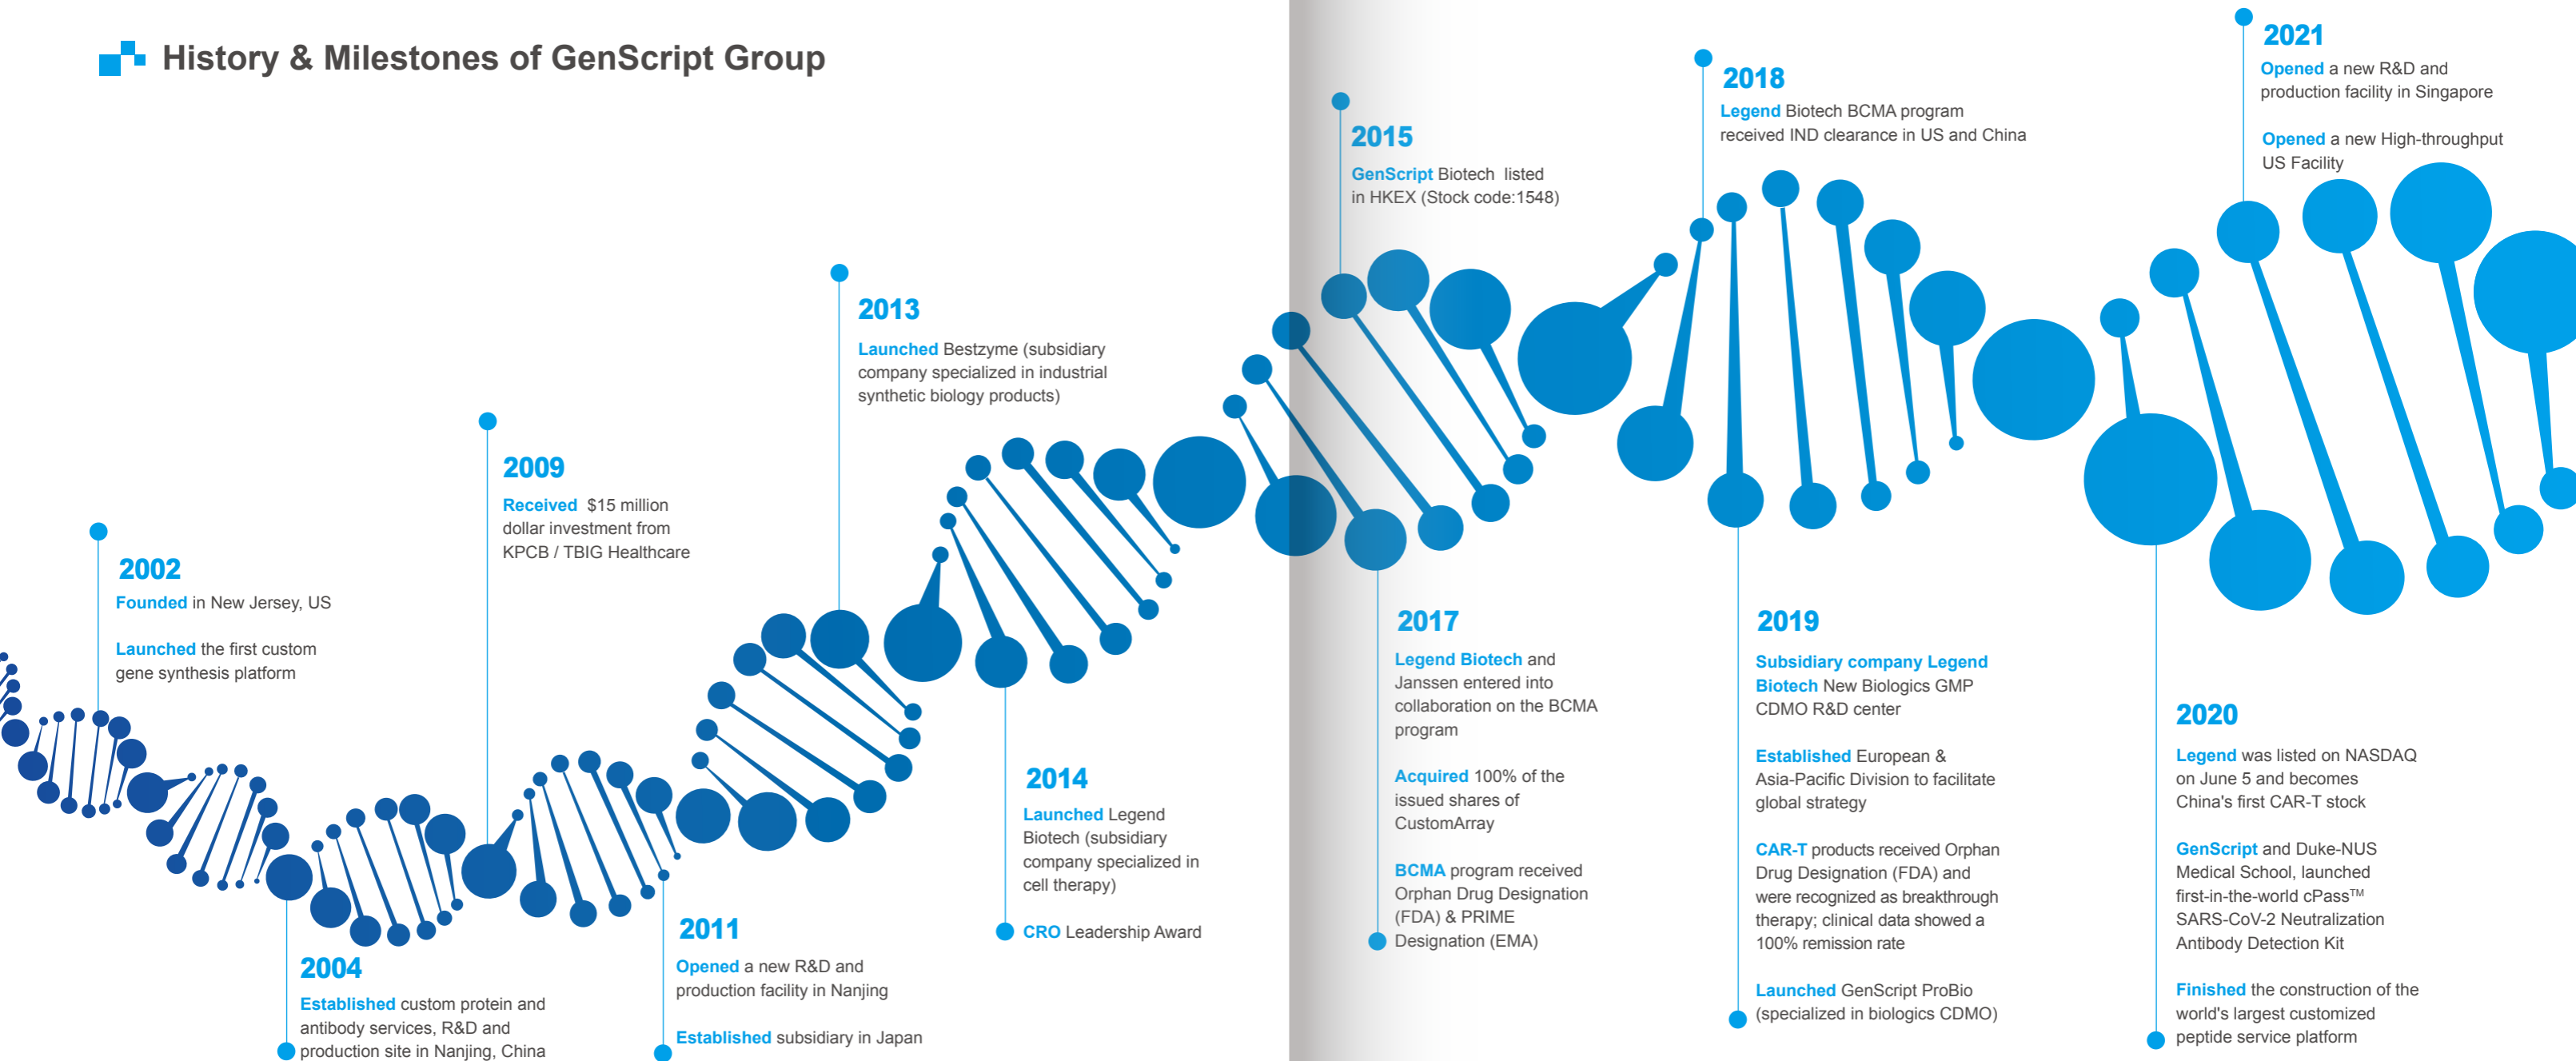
History & Milestones of GenScript Group

2002
Founded in New Jersey, US

Launched the first custom gene synthesis platform

2004
Established custom protein and antibody services, R&D and production site in Nanjing, China

2009
Received $15 million dollar investment from KPCB / TBIG Healthcare

2011
Opened a new R&D and production facility in Nanjing

Established subsidiary in Japan

2013
Launched Bestzyme (subsidiary company specialized in industrial synthetic biology products)

2014
Launched Legend Biotech (subsidiary company specialized in cell therapy)

CRO Leadership Award

2015
GenScript Biotech listed in HKEX (Stock code:1548)

2017
Legend Biotech and Janssen entered into collaboration on the BCMA program

Acquired 100% of the issued shares of CustomArray

BCMA program received Orphan Drug Designation (FDA) & PRIME Designation (EMA)

2018
Legend Biotech BCMA program received IND clearance in US and China

2019
Subsidiary company Legend Biotech New Biologics GMP CDMO R&D center

Established European & Asia-Pacific Division to facilitate global strategy

CAR-T products received Orphan Drug Designation (FDA) and were recognized as breakthrough therapy; clinical data showed a 100% remission rate

Launched GenScript ProBio (specialized in biologics CDMO)

2020
Legend was listed on NASDAQ on June 5 and becomes China's first CAR-T stock

GenScript and Duke-NUS Medical School, launched first-in-the-world cPass™ SARS-CoV-2 Neutralization Antibody Detection Kit

Finished the construction of the world's largest customized peptide service platform

2021
Opened a new R&D and production facility in Singapore

Opened a new High-throughput US Facility